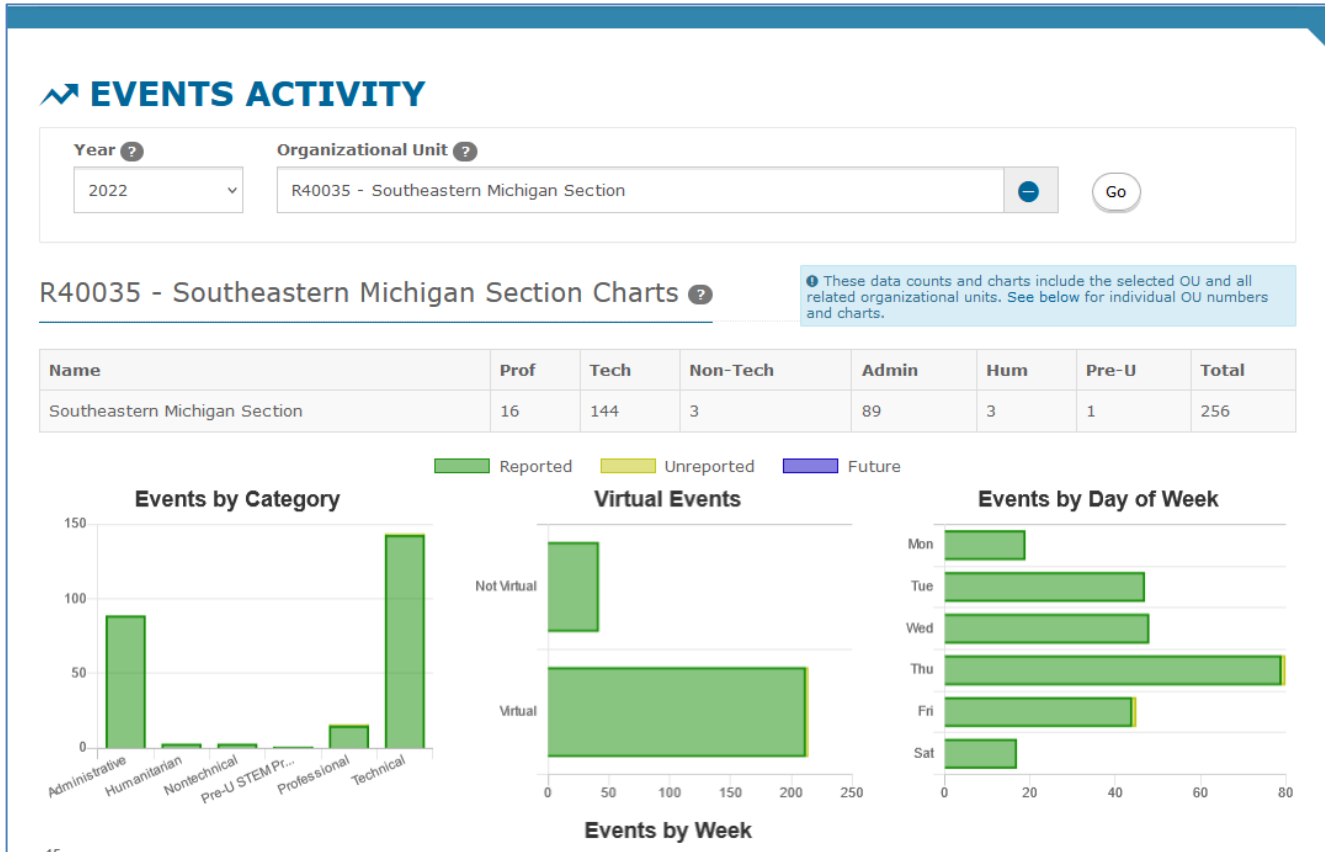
EVENTS ACTIVITY

Year ?

2022

Organizational Unit ?

R40035 - Southeastern Michigan Section

Go

R40035 - Southeastern Michigan Section Charts ?

These data counts and charts include the selected OU and all related organizational units. See below for individual OU numbers and charts.

| Name | Prof | Tech | Non-Tech | Admin | Hum | Pre-U | Total |
|---|---|---|---|---|---|---|---|
| Southeastern Michigan Section | 16 | 144 | 3 | 89 | 3 | 1 | 256 |

Reported Unreported Future

Events by Category

150
100
50
0

Administrative Humanitarian Nontechnical Pre-U STEM Pr... Professional Technical

Virtual Events

Not Virtual
Virtual

0 50 100 150 200 250

Events by Day of Week

Mon
Tue
Wed
Thu
Fri
Sat

0 20 40 60 80

Events by Week